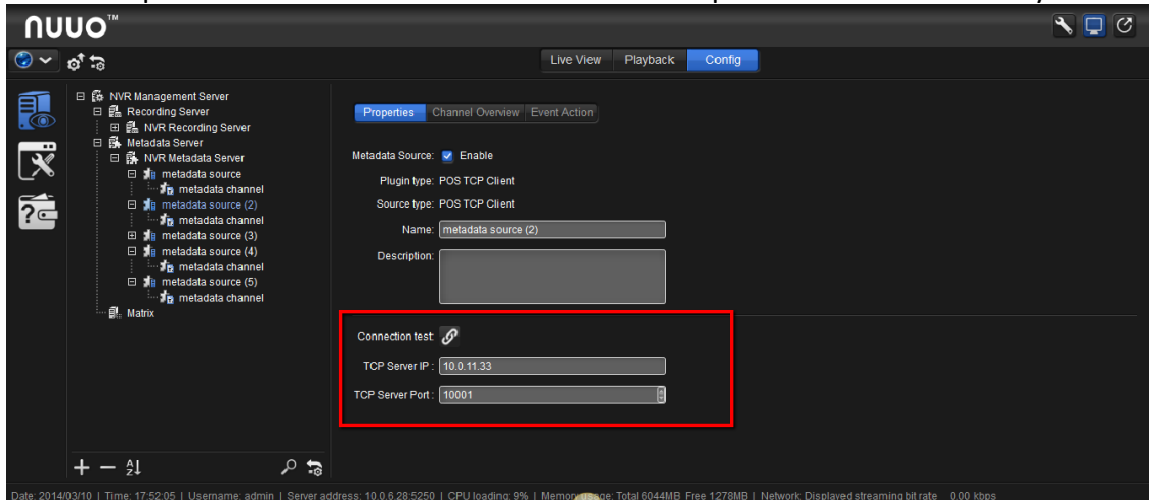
NUUO™

Live View Playback Config

NVR Management Server
Recording Server
NVR Recording Server
Metadata Server
NVR Metadata Server
metadata source
metadata channel
metadata source (2)
metadata channel
metadata source (3)
metadata source (4)
metadata channel
metadata source (5)
metadata channel
Matrix

Properties Channel Overview Event Action

Metadata Source: Enable
Plugin type: POS TCP Client
Source type: POS TCP Client
Name: metadata source (2)
Description:

Connection test:
TCP Server IP: 10.0.11.33
TCP Server Port: 10001

Date: 2014/03/10 | Time: 17:52:05 | Username: admin | Server address: 10.0.6.28:5250 | CPU loading: 9% | Memory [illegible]: Total 6044MB Free 1278MB | Network: Displayed streaming bit rate 0.00 kbps